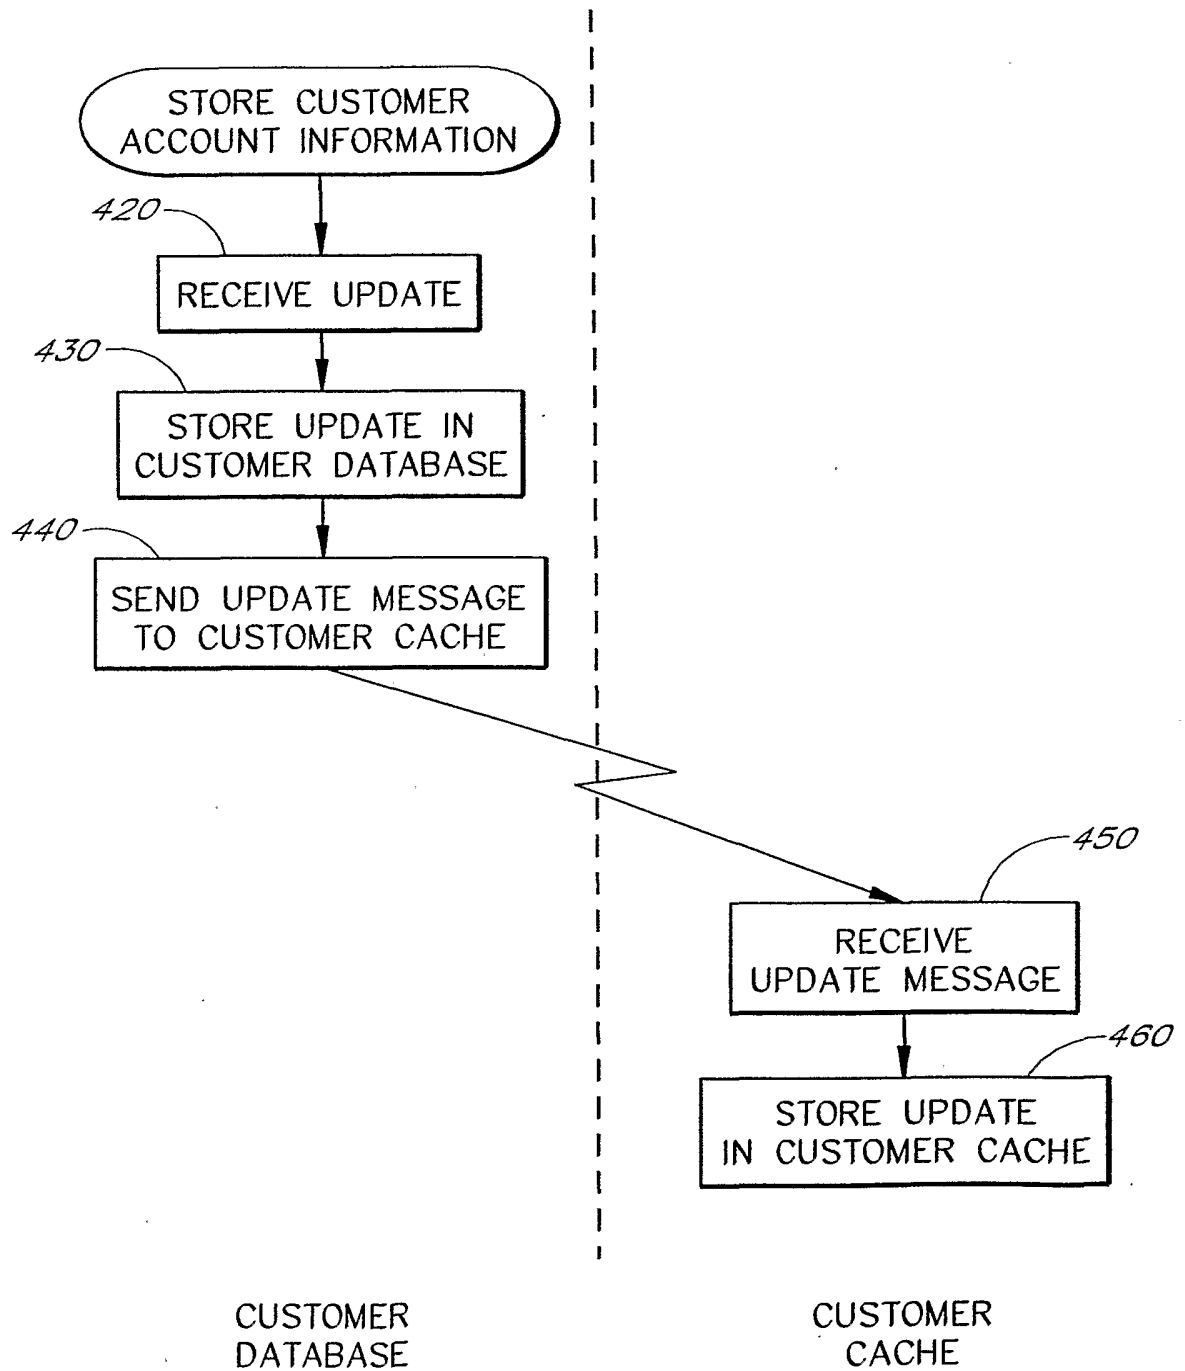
STORE CUSTOMER ACCOUNT INFORMATION

420

RECEIVE UPDATE

430

STORE UPDATE IN CUSTOMER DATABASE

440

SEND UPDATE MESSAGE TO CUSTOMER CACHE

450

RECEIVE UPDATE MESSAGE

460

STORE UPDATE IN CUSTOMER CACHE

CUSTOMER DATABASE

CUSTOMER CACHE